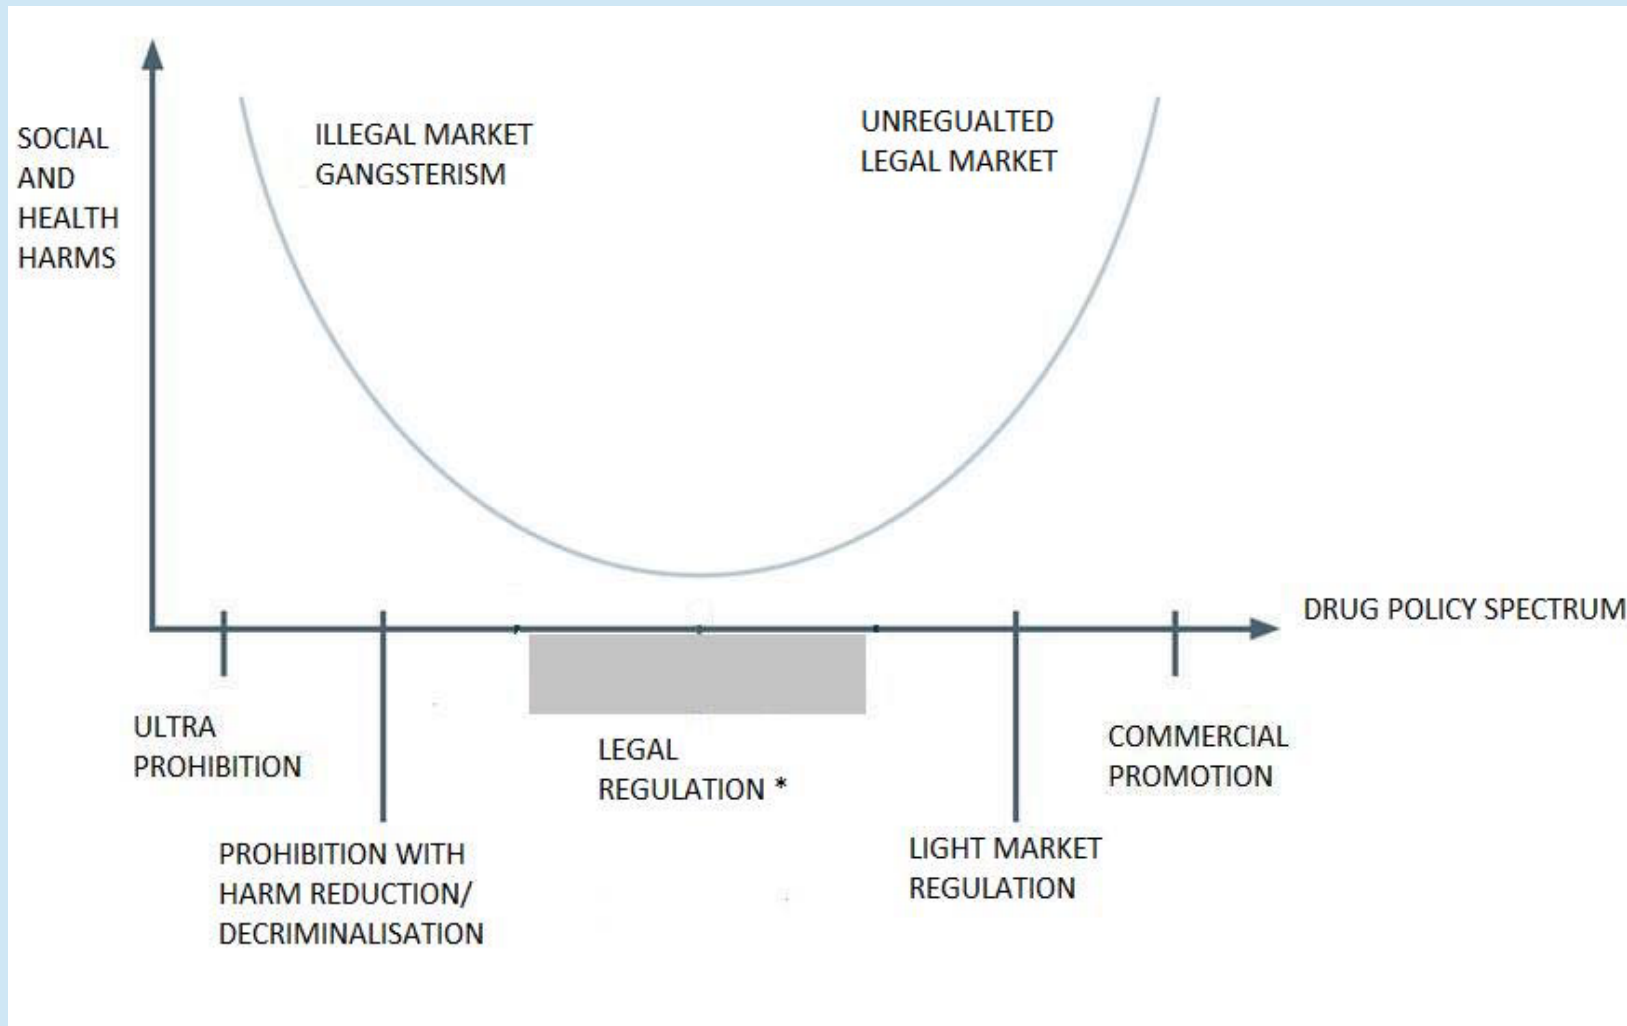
SOCIAL AND HEALTH HARMS

ILLEGAL MARKET GANGSTERISM

UNREGUALTED LEGAL MARKET

DRUG POLICY SPECTRUM

ULTRA PROHIBITION

PROHIBITION WITH HARM REDUCTION/ DECRIMINALISATION

LEGAL REGULATION *

LIGHT MARKET REGULATION

COMMERCIAL PROMOTION